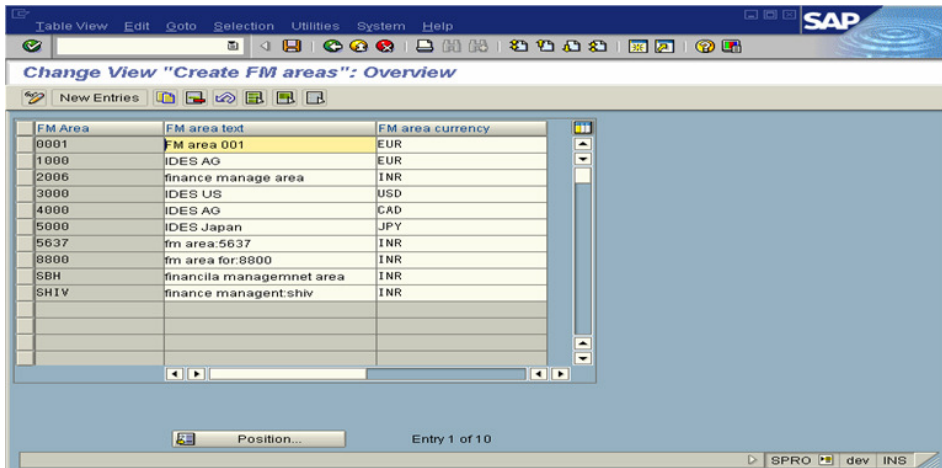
Table View Edit Goto Selection Utilities System Help

SAP

Change View "Create FM areas": Overview

New Entries

| FM Area | FM area text | FM area currency |
|---|---|---|
| 0001 | FM area 001 | EUR |
| 1000 | IDES AG | EUR |
| 2006 | finance manage area | INR |
| 3000 | IDES US | USD |
| 4000 | IDES AG | CAD |
| 5000 | IDES Japan | JPY |
| 5637 | fm area:5637 | INR |
| 8800 | fm area for:8800 | INR |
| SBH | financila managemnet area | INR |
| SHIV | finance managent:shiv | INR |

Position...

Entry 1 of 10

SPRO dev INS